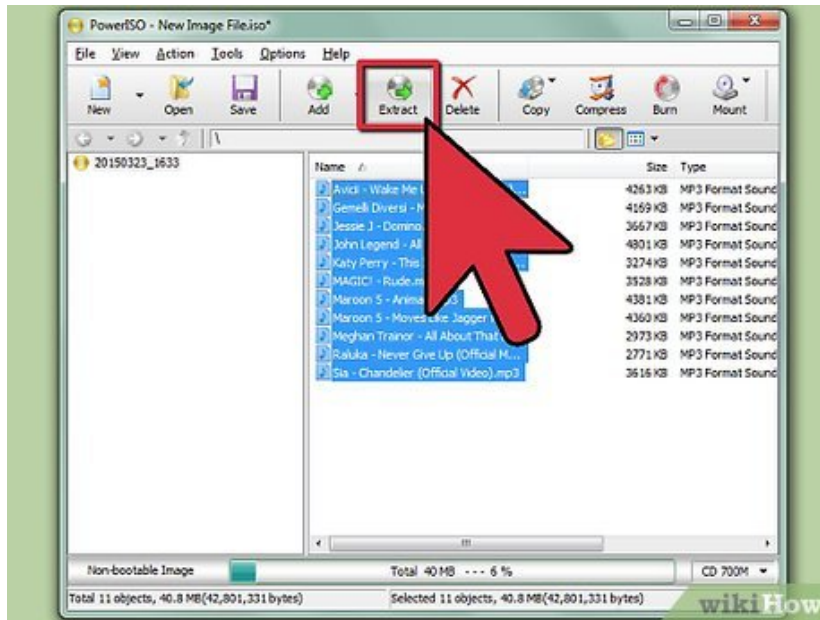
PowerISO - New Image File.iso*

File View Action Tools Options Help

New Open Save Add Extract Delete Copy Compress Burn Mount

\

20150323_1633

| Name | Size | Type |
|---|---|---|
| Avicii - Wake Me U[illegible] | 4263 KB | MP3 Format Sound |
| Gemelli Diversi - M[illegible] | 4169 KB | MP3 Format Sound |
| Jessie J - Domino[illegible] | 3667 KB | MP3 Format Sound |
| John Legend - All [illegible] | 4801 KB | MP3 Format Sound |
| Katy Perry - This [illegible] | 3274 KB | MP3 Format Sound |
| MAGIC! - Rude.m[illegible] | 3528 KB | MP3 Format Sound |
| Maroon 5 - Anima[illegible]3 | 4381 KB | MP3 Format Sound |
| Maroon 5 - Moves Like Jagger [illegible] | 4360 KB | MP3 Format Sound |
| Meghan Trainor - All About That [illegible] | 2973 KB | MP3 Format Sound |
| Raluka - Never Give Up (Official M... | 2771 KB | MP3 Format Sound |
| Sia - Chandelier (Official Video).mp3 | 3616 KB | MP3 Format Sound |

Non-bootable Image Total 40 MB --- 6 % CD 700M

Total 11 objects, 40.8 MB(42,801,331 bytes) Selected 11 objects, 40.8 MB(42,801,331 bytes)

wikiHow